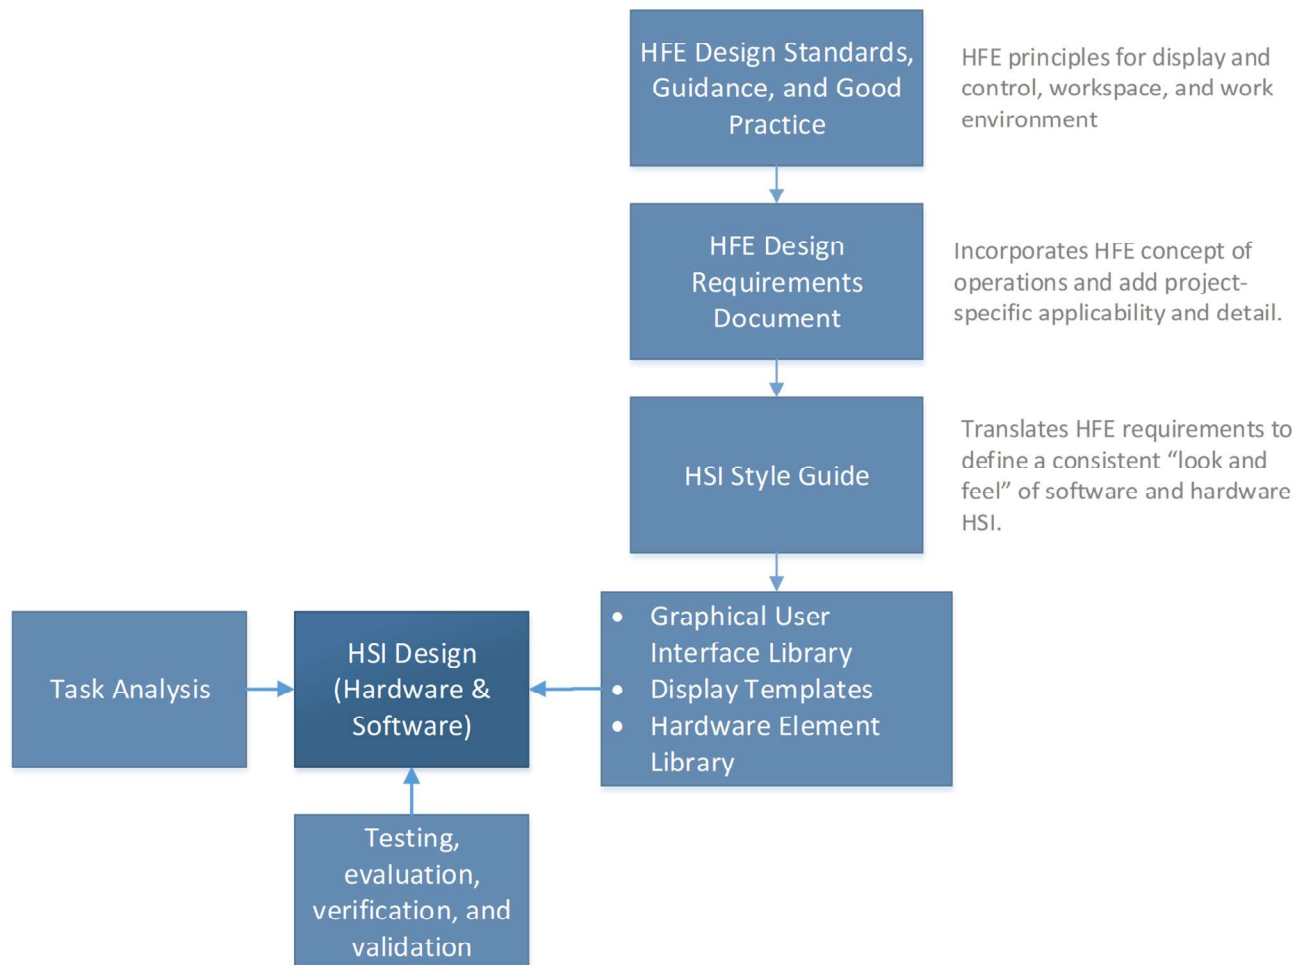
HFE Design Standards, Guidance, and Good Practice

HFE principles for display and control, workspace, and work environment

HFE Design Requirements Document

Incorporates HFE concept of operations and add project-specific applicability and detail.

HSI Style Guide

Translates HFE requirements to define a consistent “look and feel” of software and hardware HSI.

Task Analysis

HSI Design (Hardware & Software)

- Graphical User Interface Library
- Display Templates
- Hardware Element Library

Testing, evaluation, verification, and validation